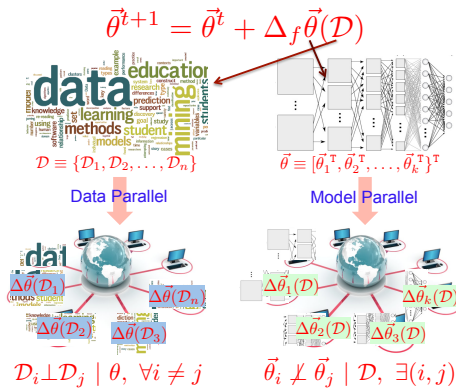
$\vec{\theta}^{t+1} = \vec{\theta}^{t} + \Delta_f \vec{\theta}(\mathcal{D})$

data education methods learning student mining prediction models knowledge support students

$\mathcal{D} \equiv \{\mathcal{D}_1, \mathcal{D}_2, \ldots, \mathcal{D}_n\}$

$\vec{\theta} \equiv [\vec{\theta}_1^{\,\mathrm{T}}, \vec{\theta}_2^{\,\mathrm{T}}, \ldots, \vec{\theta}_k^{\,\mathrm{T}}]^{\mathrm{T}}$

Data Parallel

Model Parallel

$\Delta\vec{\theta}(\mathcal{D}_1)$

$\Delta\vec{\theta}(\mathcal{D}_n)$

$\Delta\vec{\theta}(\mathcal{D}_2)$

$\Delta\vec{\theta}(\mathcal{D}_3)$

$\Delta\vec{\theta}_1(\mathcal{D})$

$\Delta\vec{\theta}_k(\mathcal{D})$

$\Delta\vec{\theta}_2(\mathcal{D})$

$\Delta\vec{\theta}_3(\mathcal{D})$

$\mathcal{D}_i \perp \mathcal{D}_j \mid \theta, \; \forall i \neq j$

$\vec{\theta}_i \not\perp \vec{\theta}_j \mid \mathcal{D}, \; \exists (i,j)$